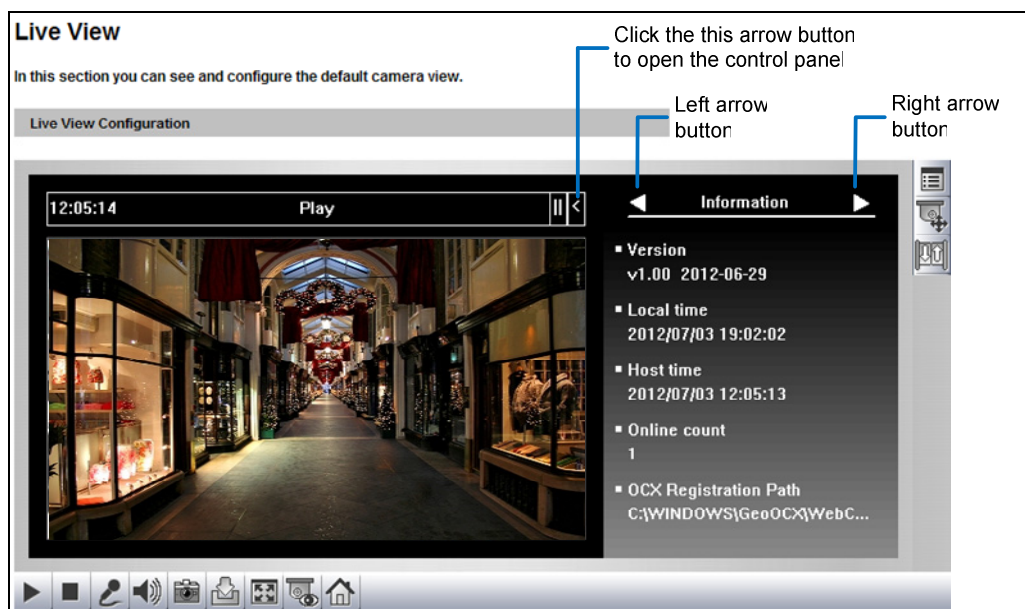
Live View

In this section you can see and configure the default camera view.

Live View Configuration

Click the this arrow button to open the control panel

Left arrow button

Right arrow button

12:05:14 Play

Information

▪ Version
v1.00 2012-06-29

▪ Local time
2012/07/03 19:02:02

▪ Host time
2012/07/03 12:05:13

▪ Online count
1

▪ OCX Registration Path
C:\WINDOWS\GeoOCX\WebC...